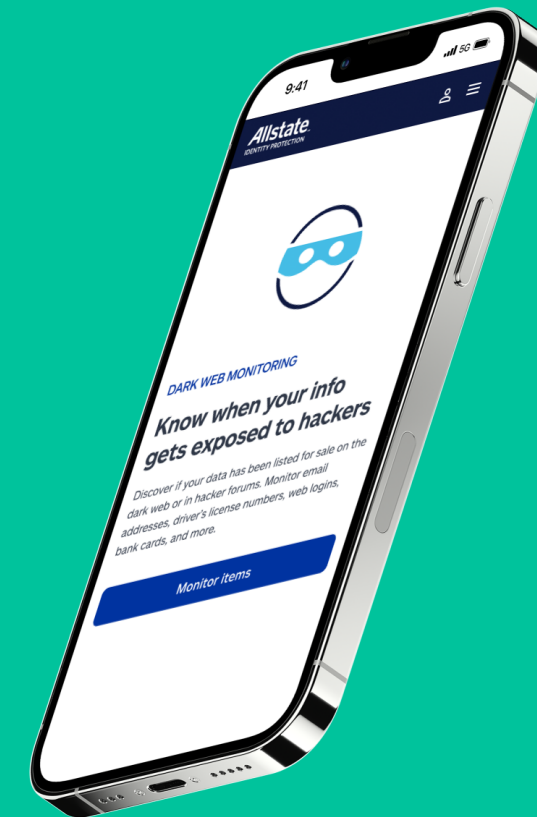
9:41
5G

Allstate
IDENTITY PROTECTION

DARK WEB MONITORING

Know when your info gets exposed to hackers

Discover if your data has been listed for sale on the dark web or in hacker forums. Monitor email addresses, driver's license numbers, web logins, bank cards, and more.

Monitor items